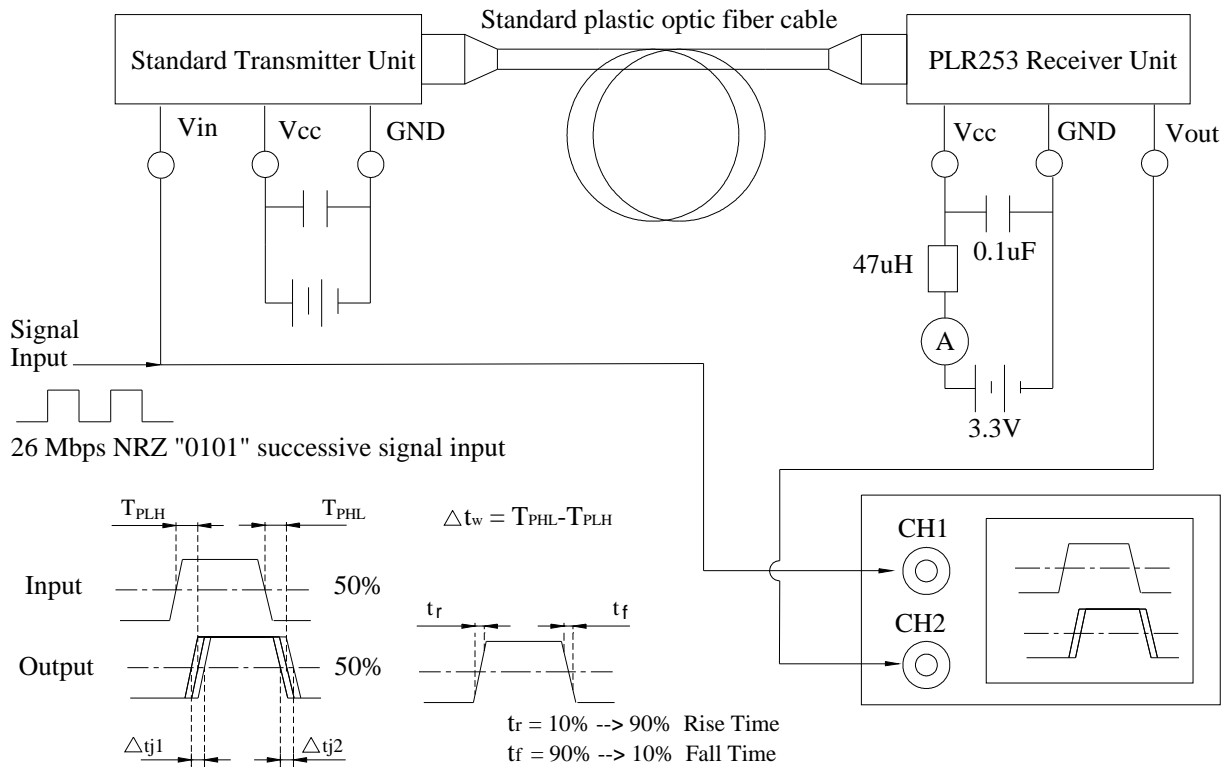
Standard plastic optic fiber cable

Standard Transmitter Unit

PLR253 Receiver Unit

Vin

Vcc

GND

Vcc

GND

Vout

47uH

0.1uF

A

3.3V

Signal Input

26 Mbps NRZ "0101" successive signal input

$T_{PLH}$

$T_{PHL}$

$\triangle t_w = T_{PHL} - T_{PLH}$

Input

50%

Output

50%

$t_r$

$t_f$

$\triangle tj1$

$\triangle tj2$

$t_r$ = 10% --> 90% Rise Time

$t_f$ = 90% --> 10% Fall Time

CH1

CH2